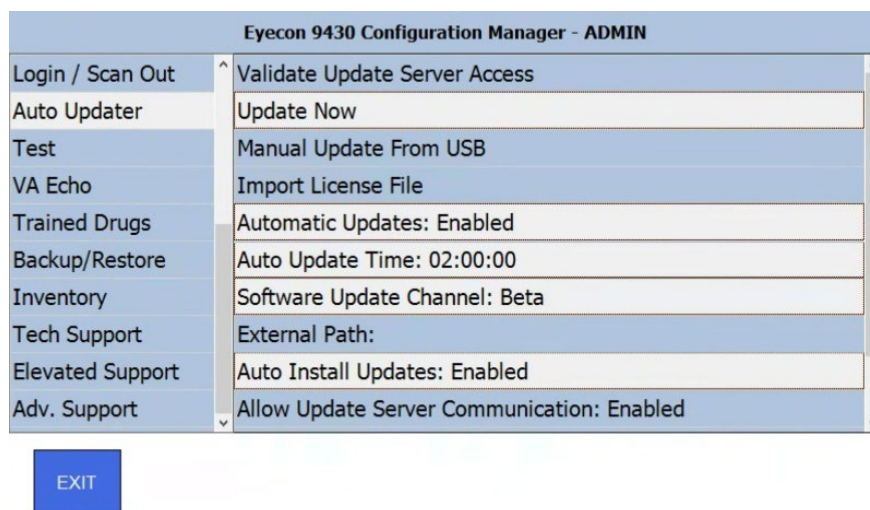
Eyecon 9430 Configuration Manager - ADMIN

Login / Scan Out
Auto Updater
Test
VA Echo
Trained Drugs
Backup/Restore
Inventory
Tech Support
Elevated Support
Adv. Support

Validate Update Server Access
Update Now
Manual Update From USB
Import License File
Automatic Updates: Enabled
Auto Update Time: 02:00:00
Software Update Channel: Beta
External Path:
Auto Install Updates: Enabled
Allow Update Server Communication: Enabled

EXIT